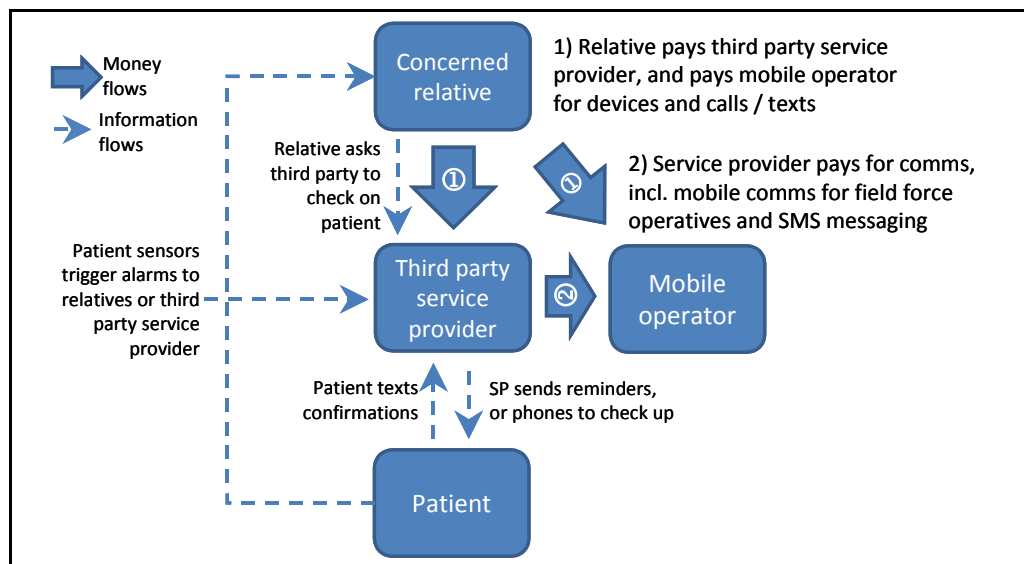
Money flows

Information flows

Concerned relative

1) Relative pays third party service provider, and pays mobile operator for devices and calls / texts

Relative asks third party to check on patient

①

①

2) Service provider pays for comms, incl. mobile comms for field force operatives and SMS messaging

Patient sensors trigger alarms to relatives or third party service provider

Third party service provider

②

Mobile operator

Patient texts confirmations

SP sends reminders, or phones to check up

Patient